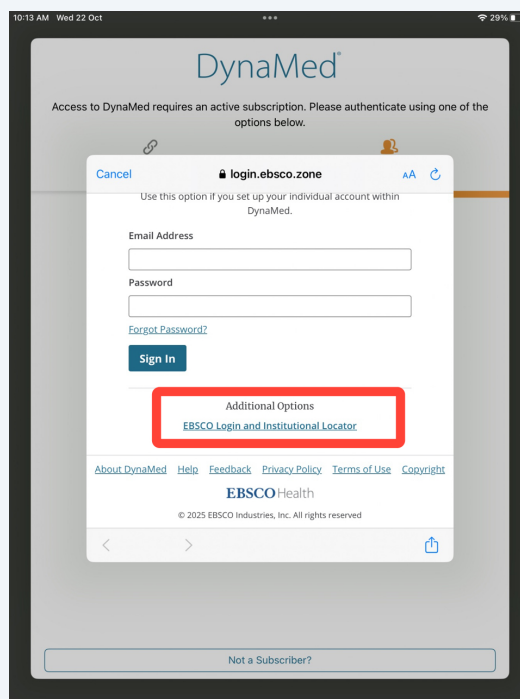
10:13 AM Wed 22 Oct

29%

DynaMed®

Access to DynaMed requires an active subscription. Please authenticate using one of the options below.

Cancel login.ebsco.zone AA

Use this option if you set up your individual account within DynaMed.

Email Address

Password

Forgot Password?

Sign In

Additional Options

EBSCO Login and Institutional Locator

About DynaMed Help Feedback Privacy Policy Terms of Use Copyright

EBSCOHealth

© 2025 EBSCO Industries, Inc. All rights reserved

Not a Subscriber?